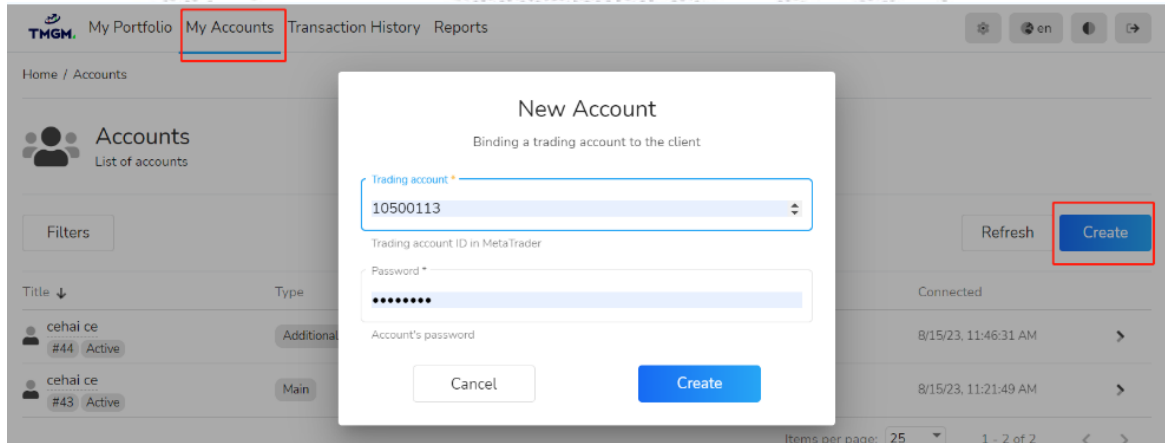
TMGM. My Portfolio My Accounts Transaction History Reports

en

Home / Accounts

Accounts
List of accounts

Filters

Refresh Create

Title ↓ Type Connected

cehai ce
#44 Active
Additional 8/15/23, 11:46:31 AM

cehai ce
#43 Active
Main 8/15/23, 11:21:49 AM

Items per page: 25 1 - 2 of 2

New Account
Binding a trading account to the client

Trading account *
10500113
Trading account ID in MetaTrader

Password *
••••••••
Account's password

Cancel Create